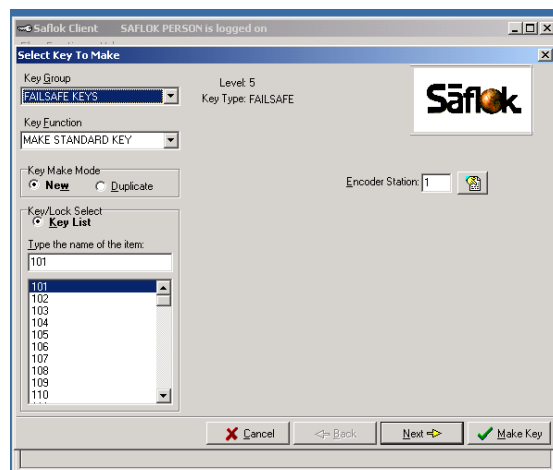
Saflok Client SAFLOK PERSON is logged on

Select Key To Make

Key Group
FAILSAFE KEYS

Level: 5
Key Type: FAILSAFE

Säflok

Key Function
MAKE STANDARD KEY

Key Make Mode
New
Duplicate

Encoder Station: 1

Key/Lock Select
Key List

Type the name of the item:
101

101
102
103
104
105
106
107
108
109
110

Cancel
Back
Next
Make Key